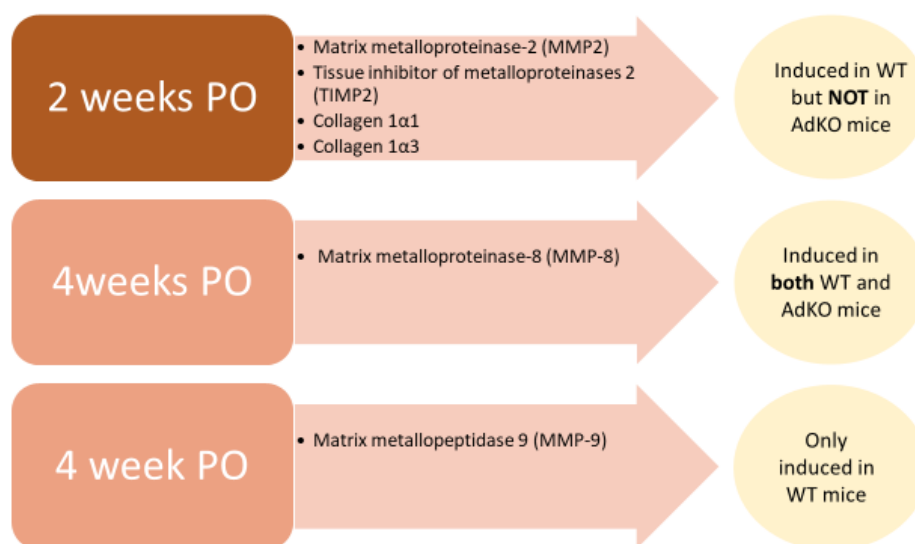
2 weeks PO

• Matrix metalloproteinase-2 (MMP2)
• Tissue inhibitor of metalloproteinases 2 (TIMP2)
• Collagen 1α1
• Collagen 1α3

Induced in WT but NOT in AdKO mice

4weeks PO

• Matrix metalloproteinase-8 (MMP-8)

Induced in both WT and AdKO mice

4 week PO

• Matrix metallopeptidase 9 (MMP-9)

Only induced in WT mice